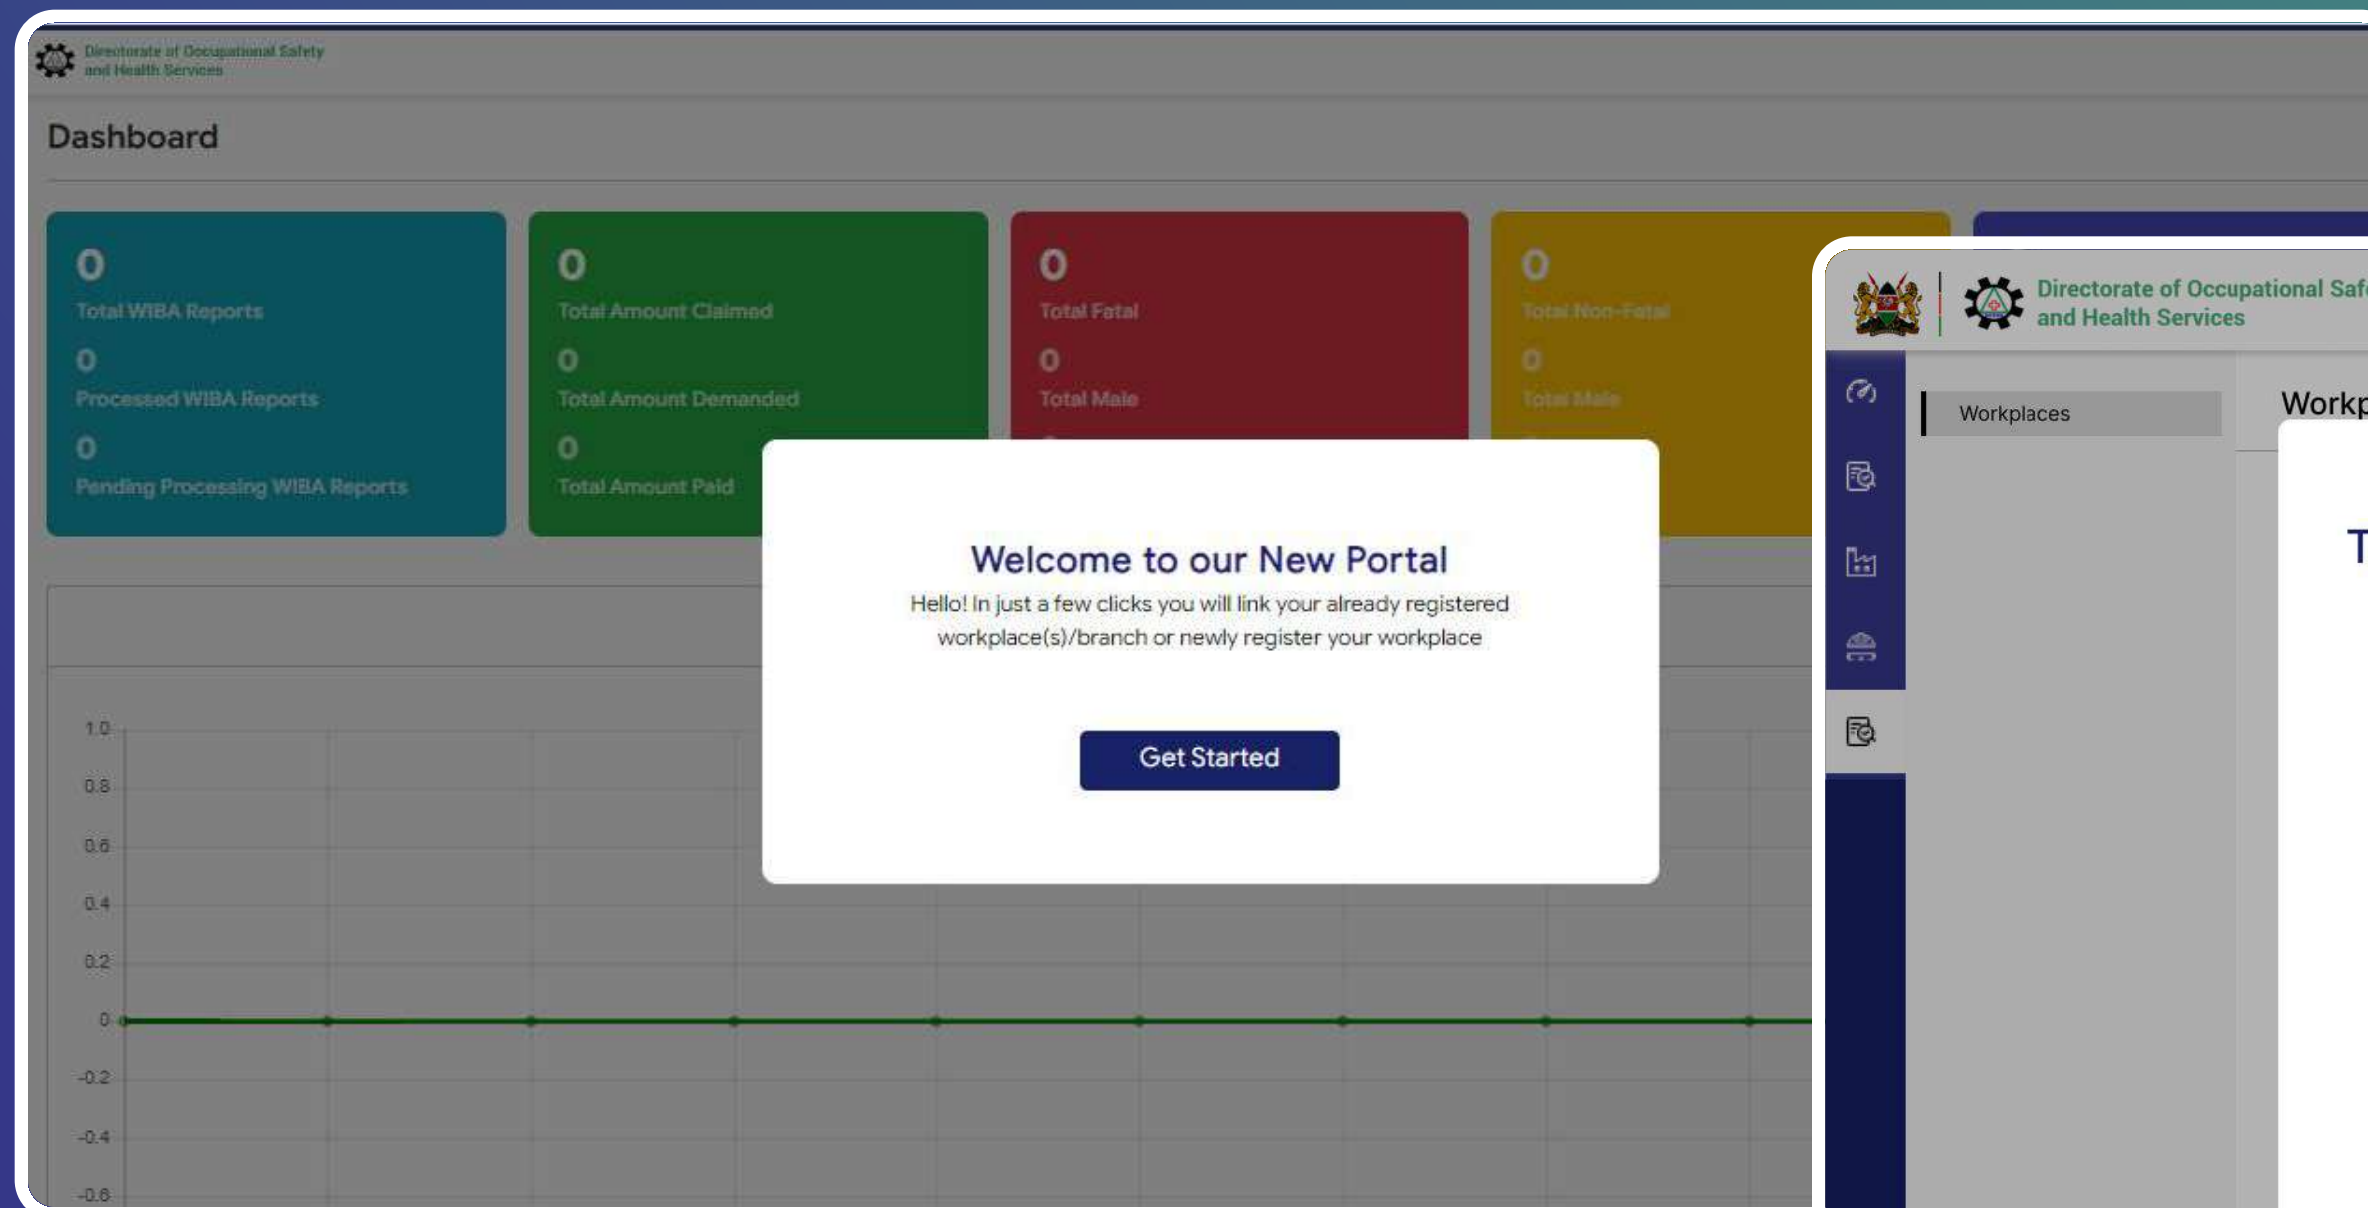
Directorate of Occupational Safety and Health Services

Dashboard

0
Total WIBA Reports
0
Processed WIBA Reports
0
Pending Processing WIBA Reports

0
Total Amount Claimed
0
Total Amount Demanded
0
Total Amount Paid

0
Total Fatal
0
Total Male

0
Total Non-Fatal
0
Total Male

1.0
0.8
0.6
0.4
0.2
0
-0.2
-0.4
-0.6

Welcome to our New Portal
Hello! In just a few clicks you will link your already registered workplace(s)/branch or newly register your workplace

Get Started

Directorate of Occupational Saf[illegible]
and Health Services

Workplaces

Workp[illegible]

T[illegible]